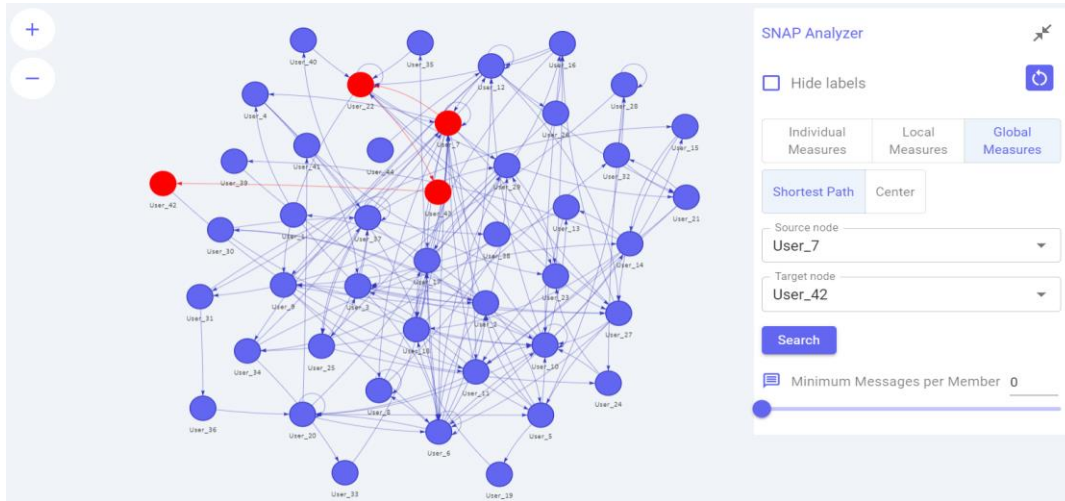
+
−

User_40
User_35
User_16
User_22
User_12
User_28
User_4
User_7
User_26
User_15
User_41
User_44
User_32
User_39
User_29
User_42
User_43
User_21
User_1
User_13
User_30
User_37
User_38
User_14
User_17
User_23
User_31
User_9
User_2
User_8
User_27
User_18
User_34
User_25
User_10
User_11
User_24
User_36
User_20
User_5
User_6
User_3
User_33
User_19

SNAP Analyzer
Hide labels
Individual Measures
Local Measures
Global Measures
Shortest Path
Center
Source node
User_7
Target node
User_42
Search
Minimum Messages per Member 0